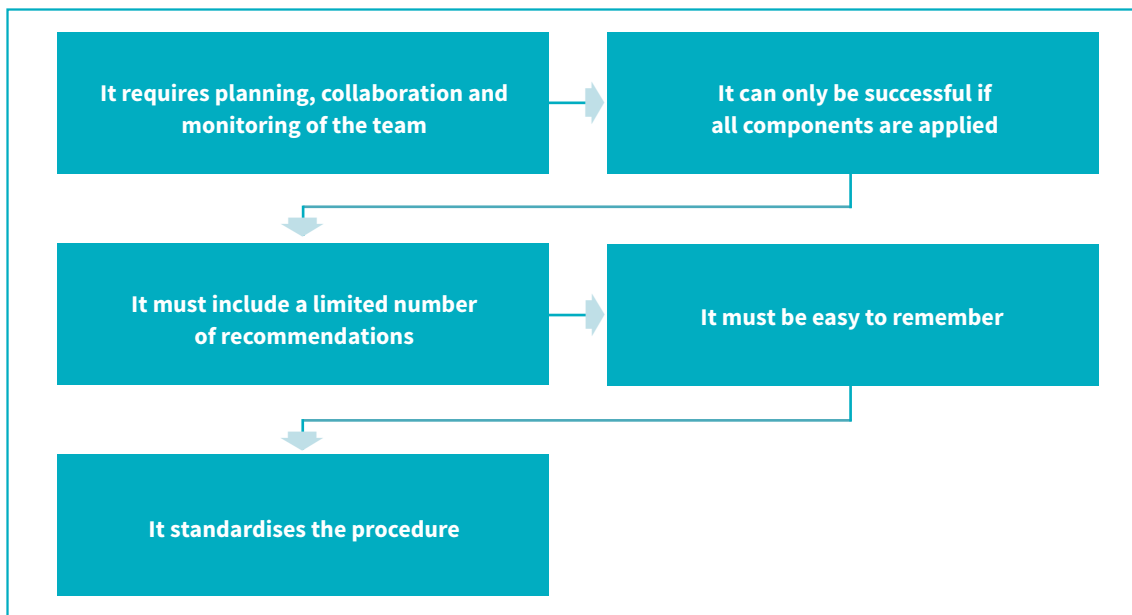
It requires planning, collaboration and monitoring of the team

It can only be successful if all components are applied

It must include a limited number of recommendations

It must be easy to remember

It standardises the procedure